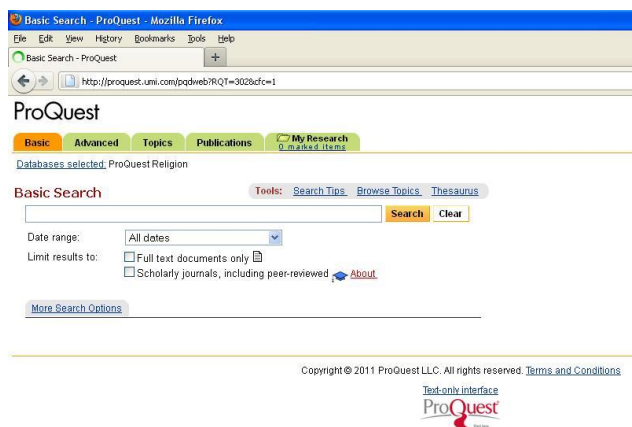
Basic Search - ProQuest - Mozilla Firefox

File Edit View History Bookmarks Tools Help

Basic Search - ProQuest

+

http://proquest.umi.com/pqdweb?RQT=302&cfc=1

ProQuest

Basic Advanced Topics Publications My Research 0 marked items

Databases selected: ProQuest Religion

Basic Search

Tools: Search Tips Browse Topics Thesaurus

Search Clear

Date range: All dates

Limit results to: Full text documents only

Scholarly journals, including peer-reviewed About

More Search Options

Copyright © 2011 ProQuest LLC. All rights reserved. Terms and Conditions

Text-only interface

ProQuest